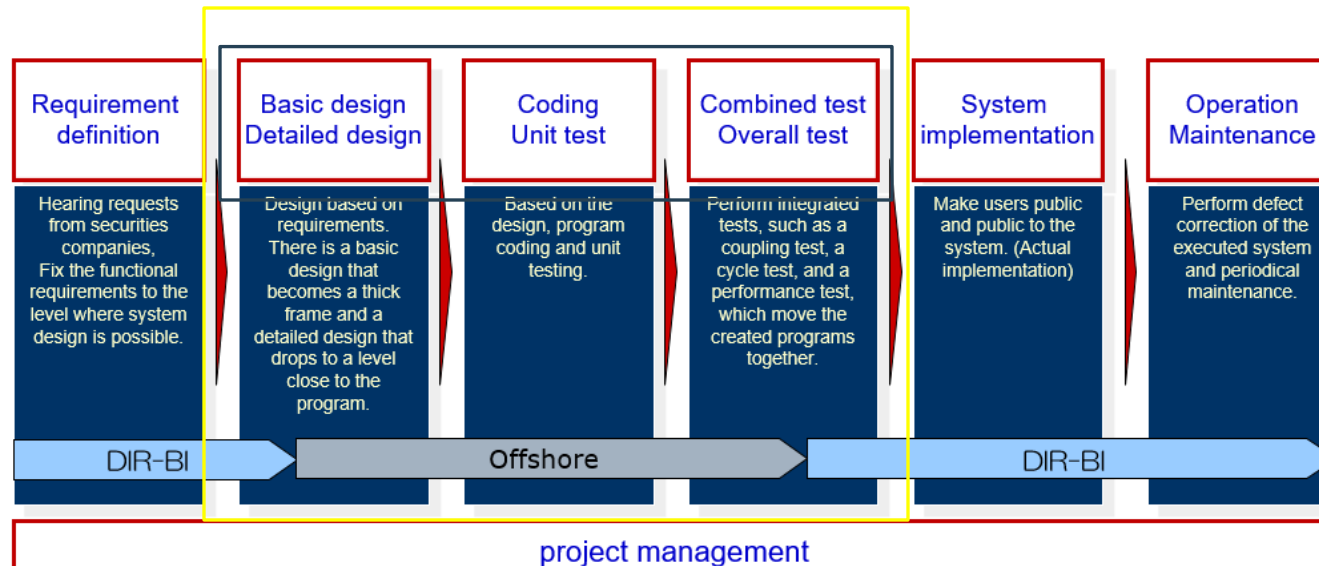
Requirement definition

Hearing requests from securities companies, Fix the functional requirements to the level where system design is possible.

Basic design Detailed design

Design based on requirements. There is a basic design that becomes a thick frame and a detailed design that drops to a level close to the program.

Coding Unit test

Based on the design, program coding and unit testing.

Combined test Overall test

Perform integrated tests, such as a coupling test, a cycle test, and a performance test, which move the created programs together.

System implementation

Make users public and public to the system. (Actual implementation)

Operation Maintenance

Perform defect correction of the executed system and periodical maintenance.

DIR-BI

Offshore

DIR-BI

project management